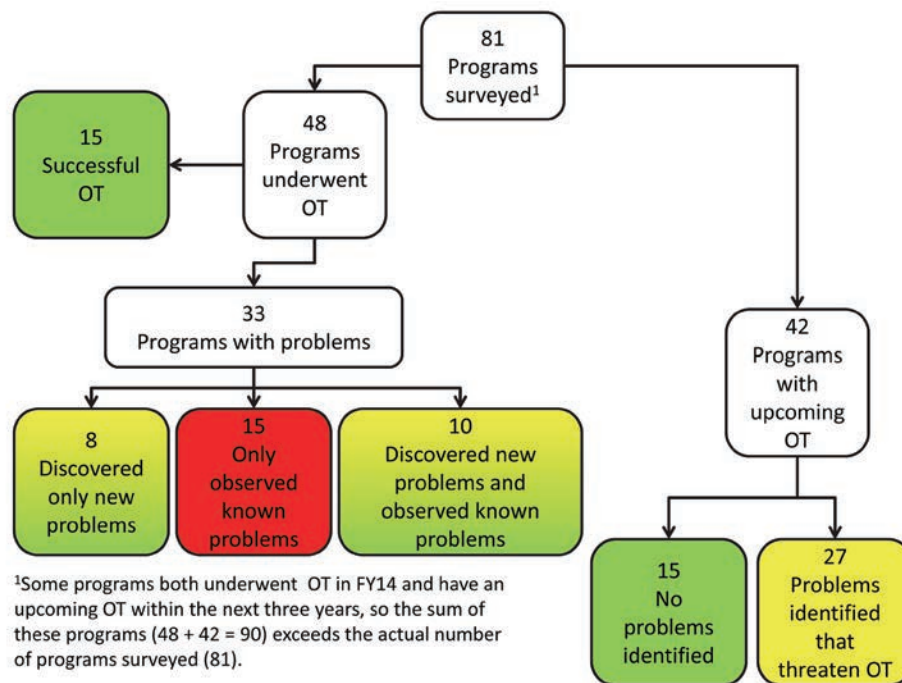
81 Programs surveyed$^1$

48 Programs underwent OT

15 Successful OT

33 Programs with problems

8 Discovered only new problems

15 Only observed known problems

10 Discovered new problems and observed known problems

42 Programs with upcoming OT

15 No problems identified

27 Problems identified that threaten OT

$^1$Some programs both underwent OT in FY14 and have an upcoming OT within the next three years, so the sum of these programs (48 + 42 = 90) exceeds the actual number of programs surveyed (81).